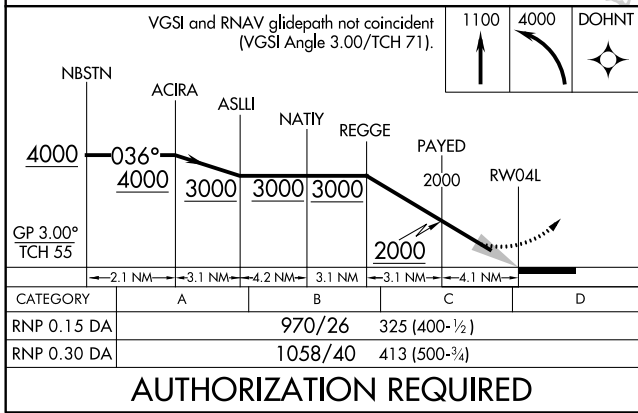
VGSI and RNAV glidepath not coincident (VGSI Angle 3.00/TCH 71).

1100

4000

DOHNT

NBSTN

ACIRA

ASLLI

NATIY

REGGE

PAYED

4000

036°

4000

3000

3000

3000

2000

RW04L

GP 3.00°
TCH 55

2000

2.1 NM

3.1 NM

4.2 NM

3.1 NM

3.1 NM

4.1 NM

| CATEGORY | A | B | C | D |
|---|---|---|---|---|
| RNP 0.15 DA | 970/26 325 (400-½) | | | |
| RNP 0.30 DA | 1058/40 413 (500-¾) | | | |

AUTHORIZATION REQUIRED